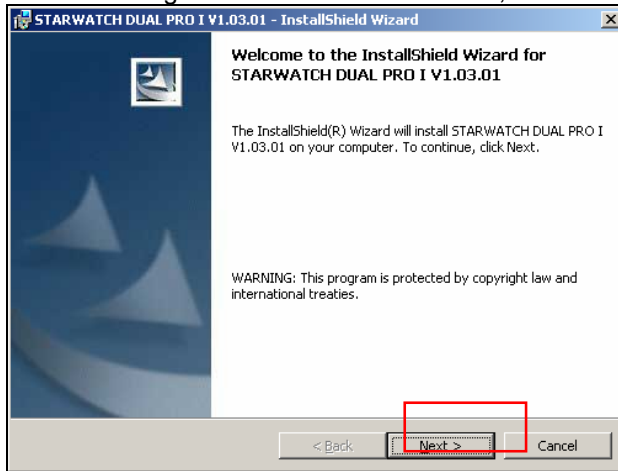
STARWATCH DUAL PRO I V1.03.01 - InstallShield Wizard

Welcome to the InstallShield Wizard for STARWATCH DUAL PRO I V1.03.01

The InstallShield(R) Wizard will install STARWATCH DUAL PRO I V1.03.01 on your computer. To continue, click Next.

WARNING: This program is protected by copyright law and international treaties.

< Back
Next >
Cancel